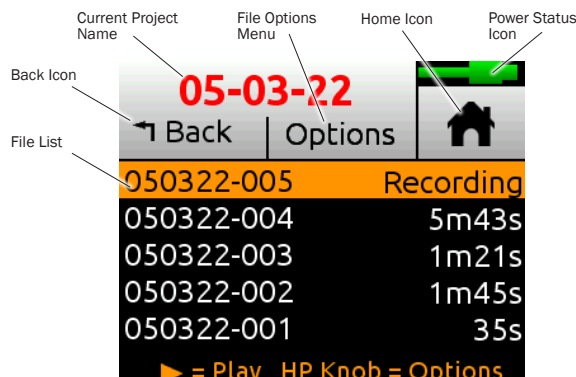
Current Project Name

File Options Menu

Home Icon

Power Status Icon

Back Icon

File List

05-03-22

Back

Options

050322-005 Recording
050322-004 5m43s
050322-003 1m21s
050322-002 1m45s
050322-001 35s

▶ = Play HP Knob = Options